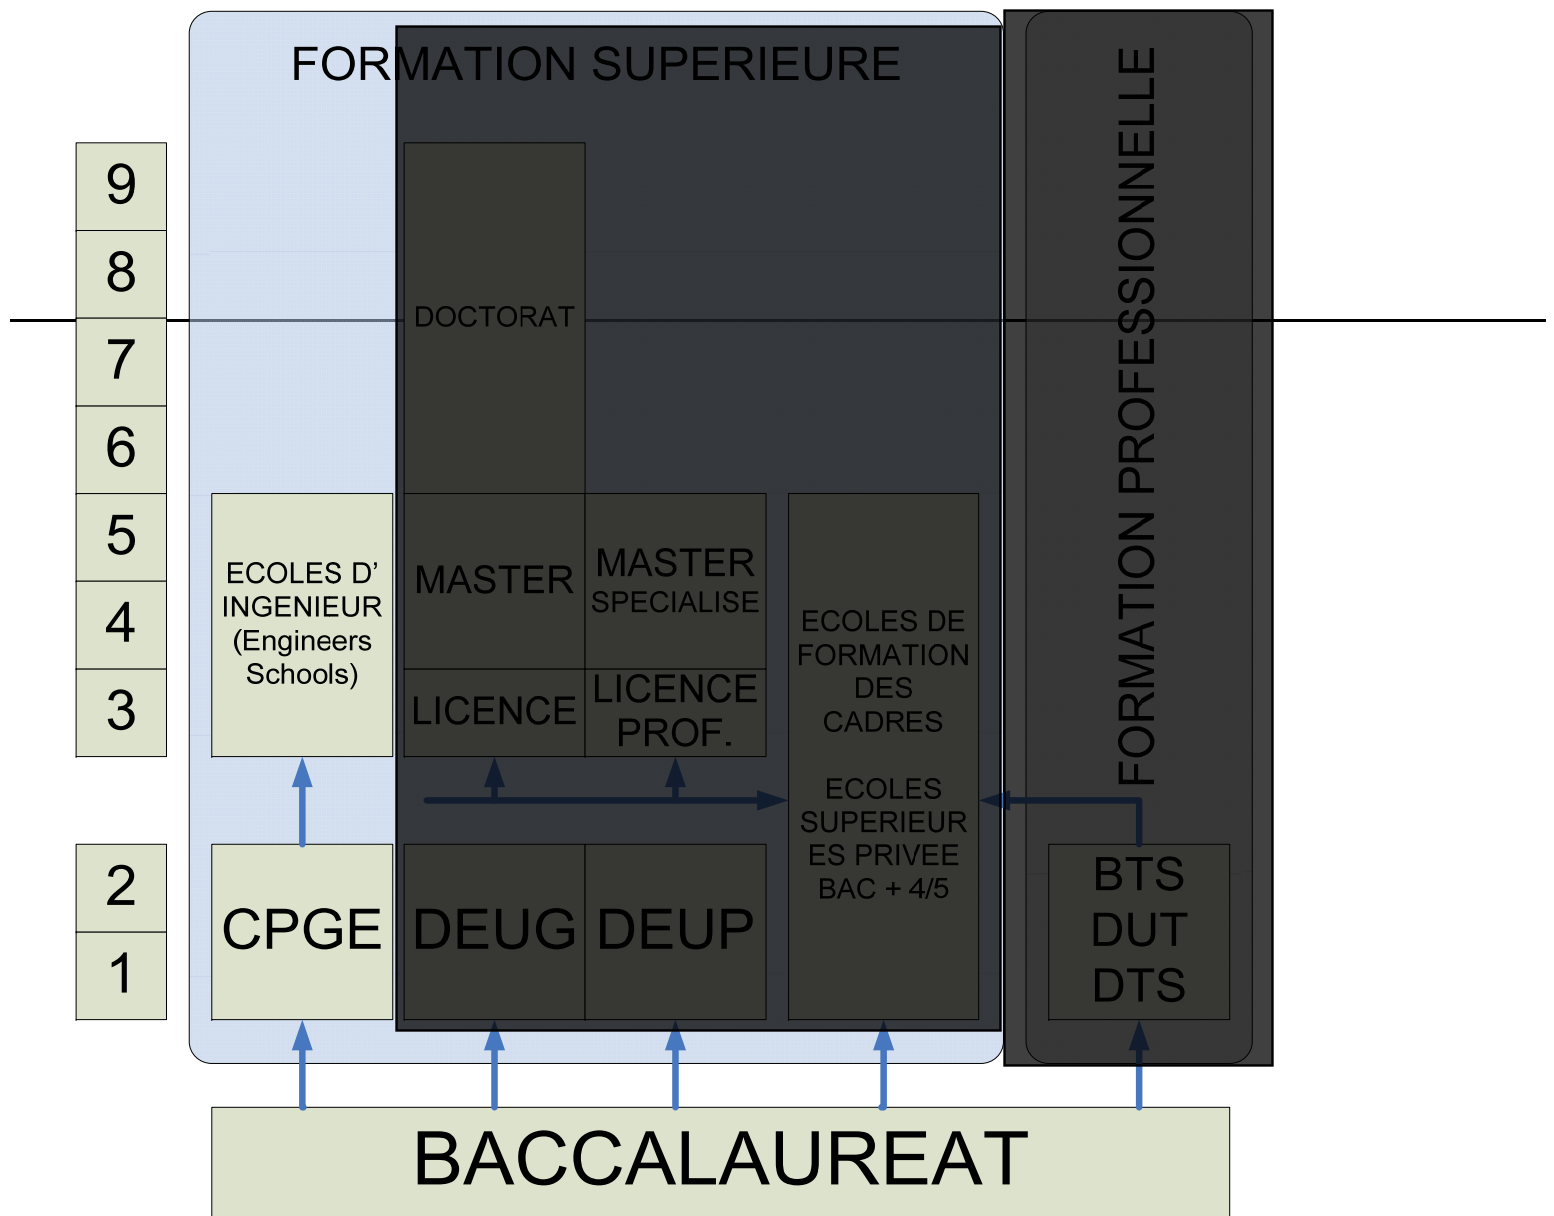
FORMATION SUPERIEURE

FORMATION PROFESSIONNELLE

9
8
7
6
5
4
3
2
1

DOCTORAT

ECOLES D' INGENIEUR (Engineers Schools)

MASTER

MASTER SPECIALISE

LICENCE

LICENCE PROF.

ECOLES DE FORMATION DES CADRES

ECOLES SUPERIEURES PRIVEE BAC + 4/5

CPGE

DEUG

DEUP

BTS
DUT
DTS

BACCALAUREAT